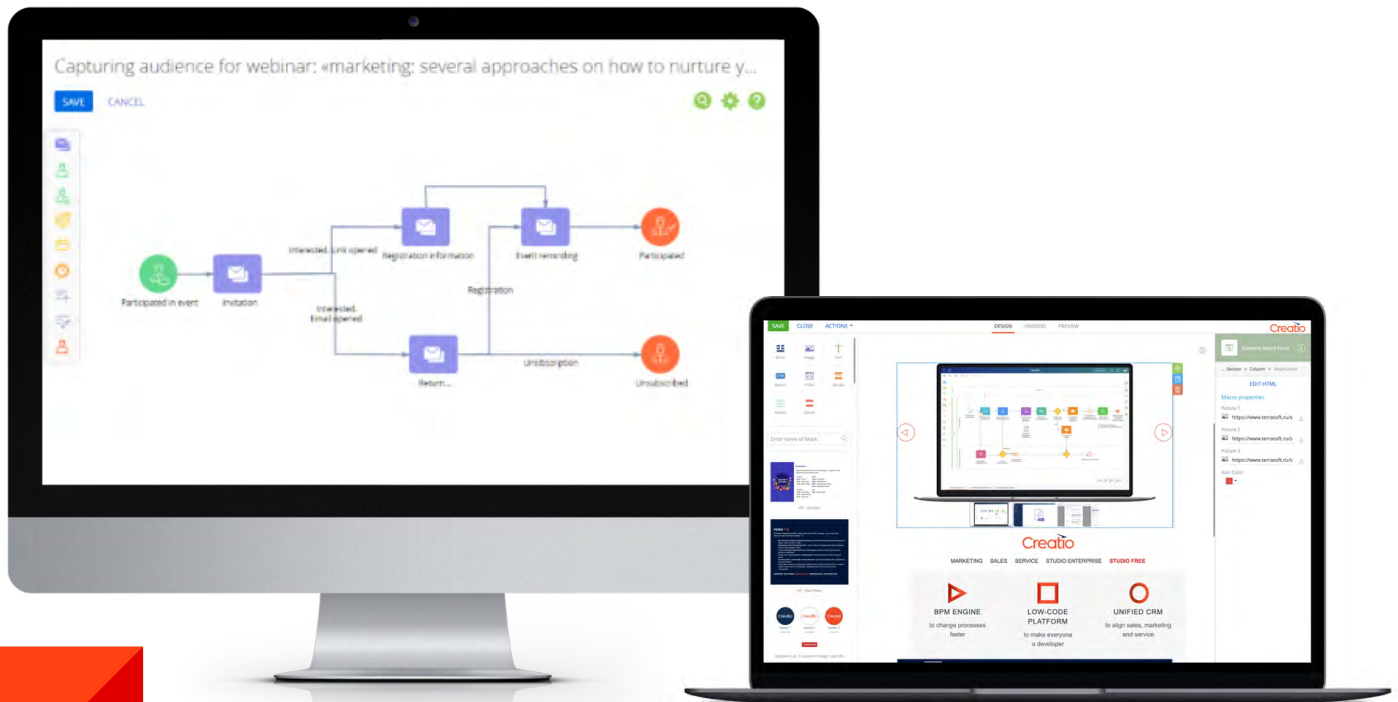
Capturing audience for webinar: «marketing: several approaches on how to nurture y...

SAVE CANCEL

Participated in event
Invitation
Interested. Link opened
Registration information
Event reminding
Participated
Interested. Email opened
Registration
Return...
Unsubscription
Unsubscribed

SAVE CLOSE ACTIONS
DESIGN HEADERS PREVIEW
Creatio

Enter name of block

EDIT HTML
Macro properties
Picture 1
https://www.terrasoft.ru/s
Picture 2
https://www.terrasoft.ru/s
Picture 3
https://www.terrasoft.ru/s

Creatio
MARKETING SALES SERVICE STUDIO ENTERPRISE STUDIO FREE

BPM ENGINE
to change processes faster

LOW-CODE PLATFORM
to make everyone a developer

UNIFIED CRM
to align sales, marketing and service